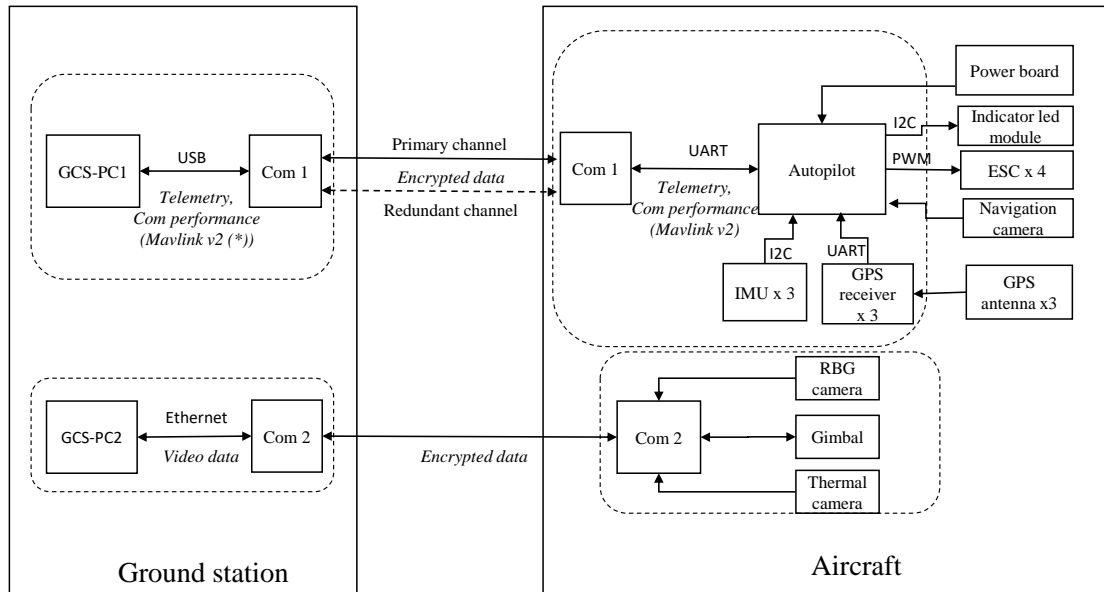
GCS-PC1

USB

Com 1

Telemetry, Com performance (Mavlink v2 (*))

Primary channel

Encrypted data

Redundant channel

Com 1

UART

Telemetry, Com performance (Mavlink v2)

Autopilot

Power board

I2C

Indicator led module

PWM

ESC x 4

Navigation camera

I2C

UART

IMU x 3

GPS receiver x 3

GPS antenna x3

GCS-PC2

Ethernet

Video data

Com 2

Encrypted data

Com 2

RBG camera

Gimbal

Thermal camera

Ground station

Aircraft